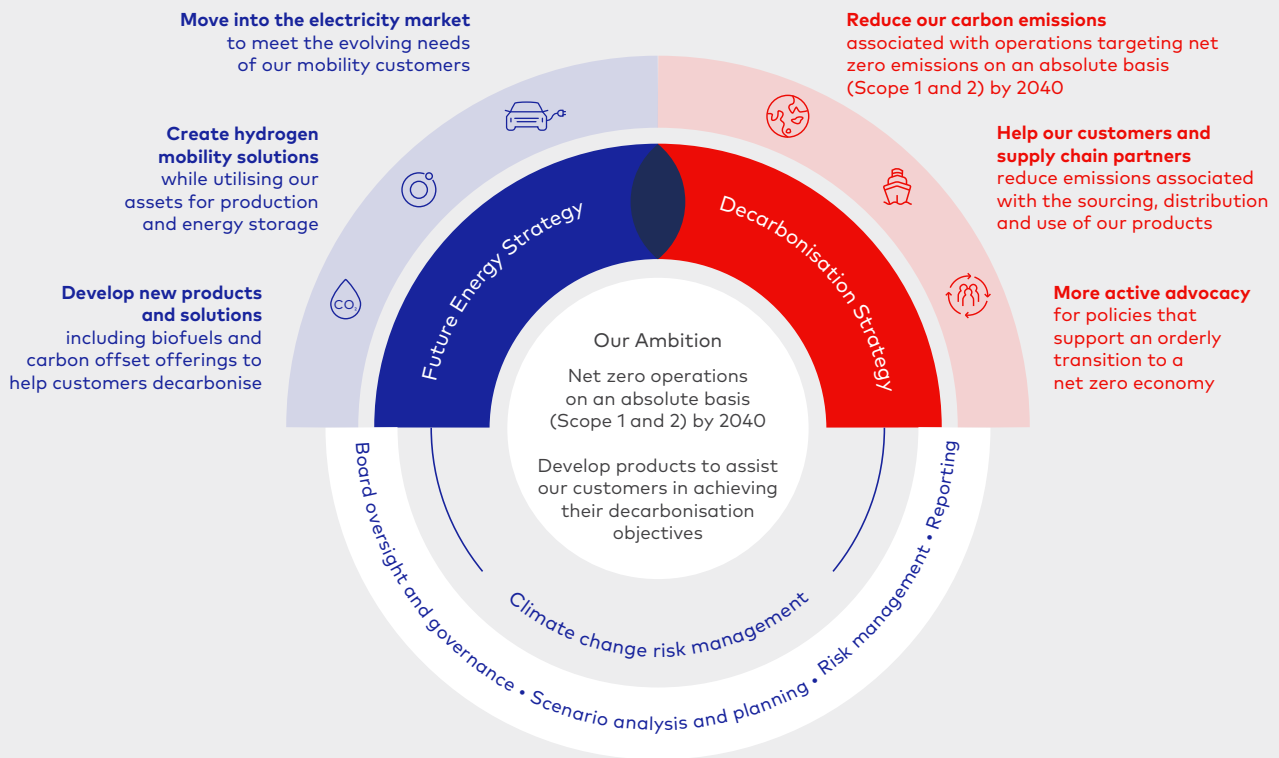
**Move into the electricity market** to meet the evolving needs of our mobility customers

**Create hydrogen mobility solutions** while utilising our assets for production and energy storage

**Develop new products and solutions** including biofuels and carbon offset offerings to help customers decarbonise

**Reduce our carbon emissions** associated with operations targeting net zero emissions on an absolute basis (Scope 1 and 2) by 2040

**Help our customers and supply chain partners** reduce emissions associated with the sourcing, distribution and use of our products

**More active advocacy** for policies that support an orderly transition to a net zero economy

$CO_2$

Future Energy Strategy

Decarbonisation Strategy

Our Ambition

Net zero operations on an absolute basis (Scope 1 and 2) by 2040

Develop products to assist our customers in achieving their decarbonisation objectives

Climate change risk management

Board oversight and governance • Scenario analysis and planning • Risk management • Reporting